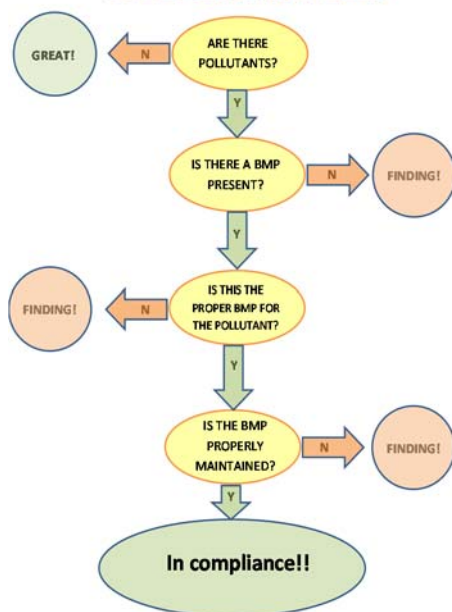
ARE THERE POLLUTANTS?

N

GREAT!

Y

IS THERE A BMP PRESENT?

N

FINDING!

Y

IS THIS THE PROPER BMP FOR THE POLLUTANT?

N

FINDING!

Y

IS THE BMP PROPERLY MAINTAINED?

N

FINDING!

Y

In compliance!!